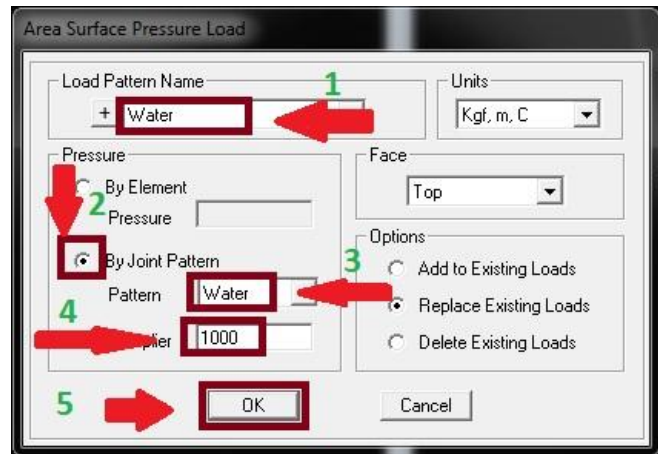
Area Surface Pressure Load

Load Pattern Name

+ Water

1

Units

Kgf, m, C

Pressure

By Element

2

Pressure

By Joint Pattern

Pattern Water

4

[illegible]plier 1000

Face

Top

Options

3

Add to Existing Loads

Replace Existing Loads

Delete Existing Loads

5

OK

Cancel